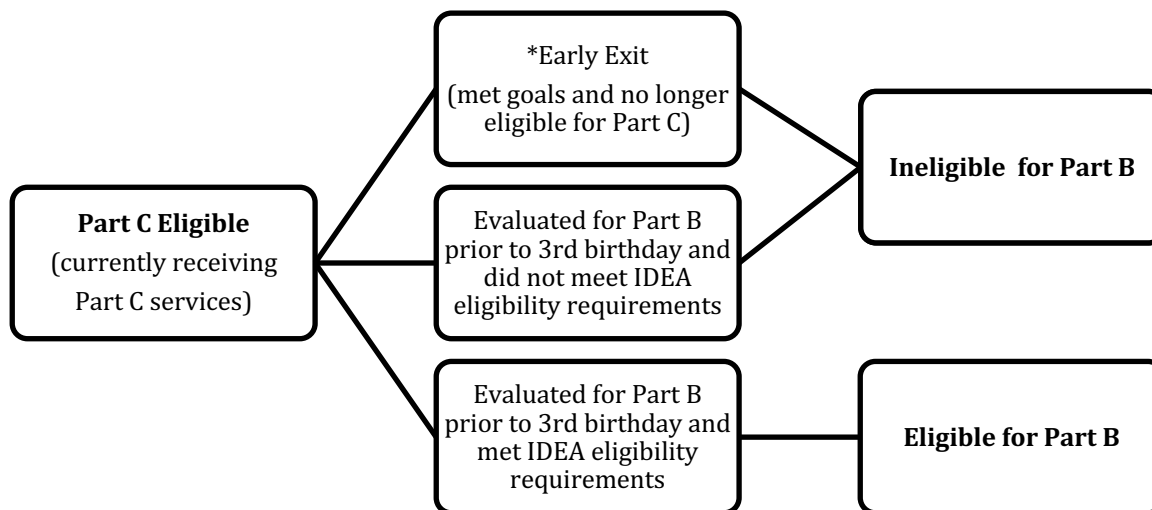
**Part C Eligible**
(currently receiving Part C services)

*Early Exit
(met goals and no longer eligible for Part C)

Evaluated for Part B prior to 3rd birthday and did not meet IDEA eligibility requirements

Evaluated for Part B prior to 3rd birthday and met IDEA eligibility requirements

**Ineligible for Part B**

**Eligible for Part B**